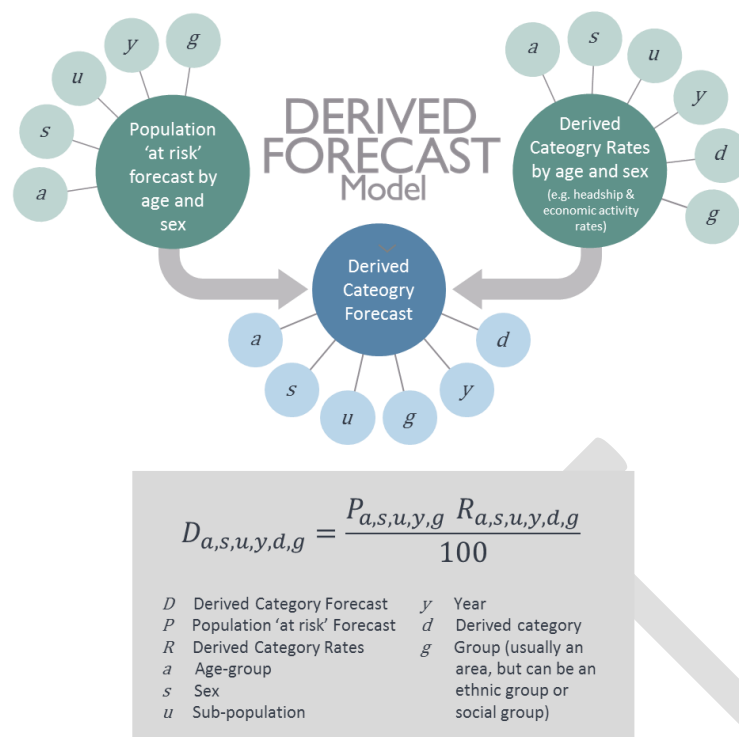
$y$ $g$ $u$ $s$ $a$

Population 'at risk' forecast by age and sex

DERIVED FORECAST Model

$a$ $s$ $u$ $y$ $d$ $g$

Derived Cateogry Rates by age and sex
(e.g. headship & economic activity rates)

Derived Category Forecast

$a$ $s$ $u$ $g$ $y$ $d$

$D_{a,s,u,y,d,g} = \frac{P_{a,s,u,y,g} \; R_{a,s,u,y,d,g}}{100}$

| | | | |
|---|---|---|---|
| $D$ | Derived Category Forecast | $y$ | Year |
| $P$ | Population 'at risk' Forecast | $d$ | Derived category |
| $R$ | Derived Category Rates | $g$ | Group (usually an area, but can be an ethnic group or social group) |
| $a$ | Age-group | | |
| $s$ | Sex | | |
| $u$ | Sub-population | | |